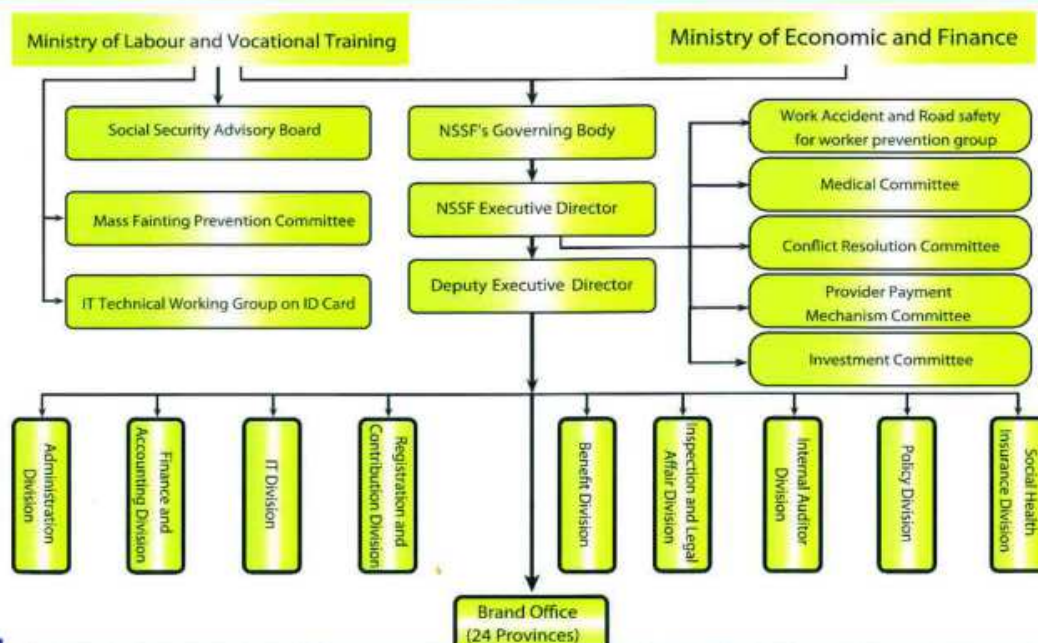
Ministry of Labour and Vocational Training

Ministry of Economic and Finance

Social Security Advisory Board

Mass Fainting Prevention Committee

IT Technical Working Group on ID Card

NSSF's Governing Body

NSSF Executive Director

Deputy Executive Director

Work Accident and Road safety for worker prevention group

Medical Committee

Conflict Resolution Committee

Provider Payment Mechanism Committee

Investment Committee

Administration Division

Finance and Accounting Division

IT Division

Registration and Contribution Division

Benefit Division

Inspection and Legal Affair Division

Internal Auditor Division

Policy Division

Social Health Insurance Division

Brand Office (24 Provinces)